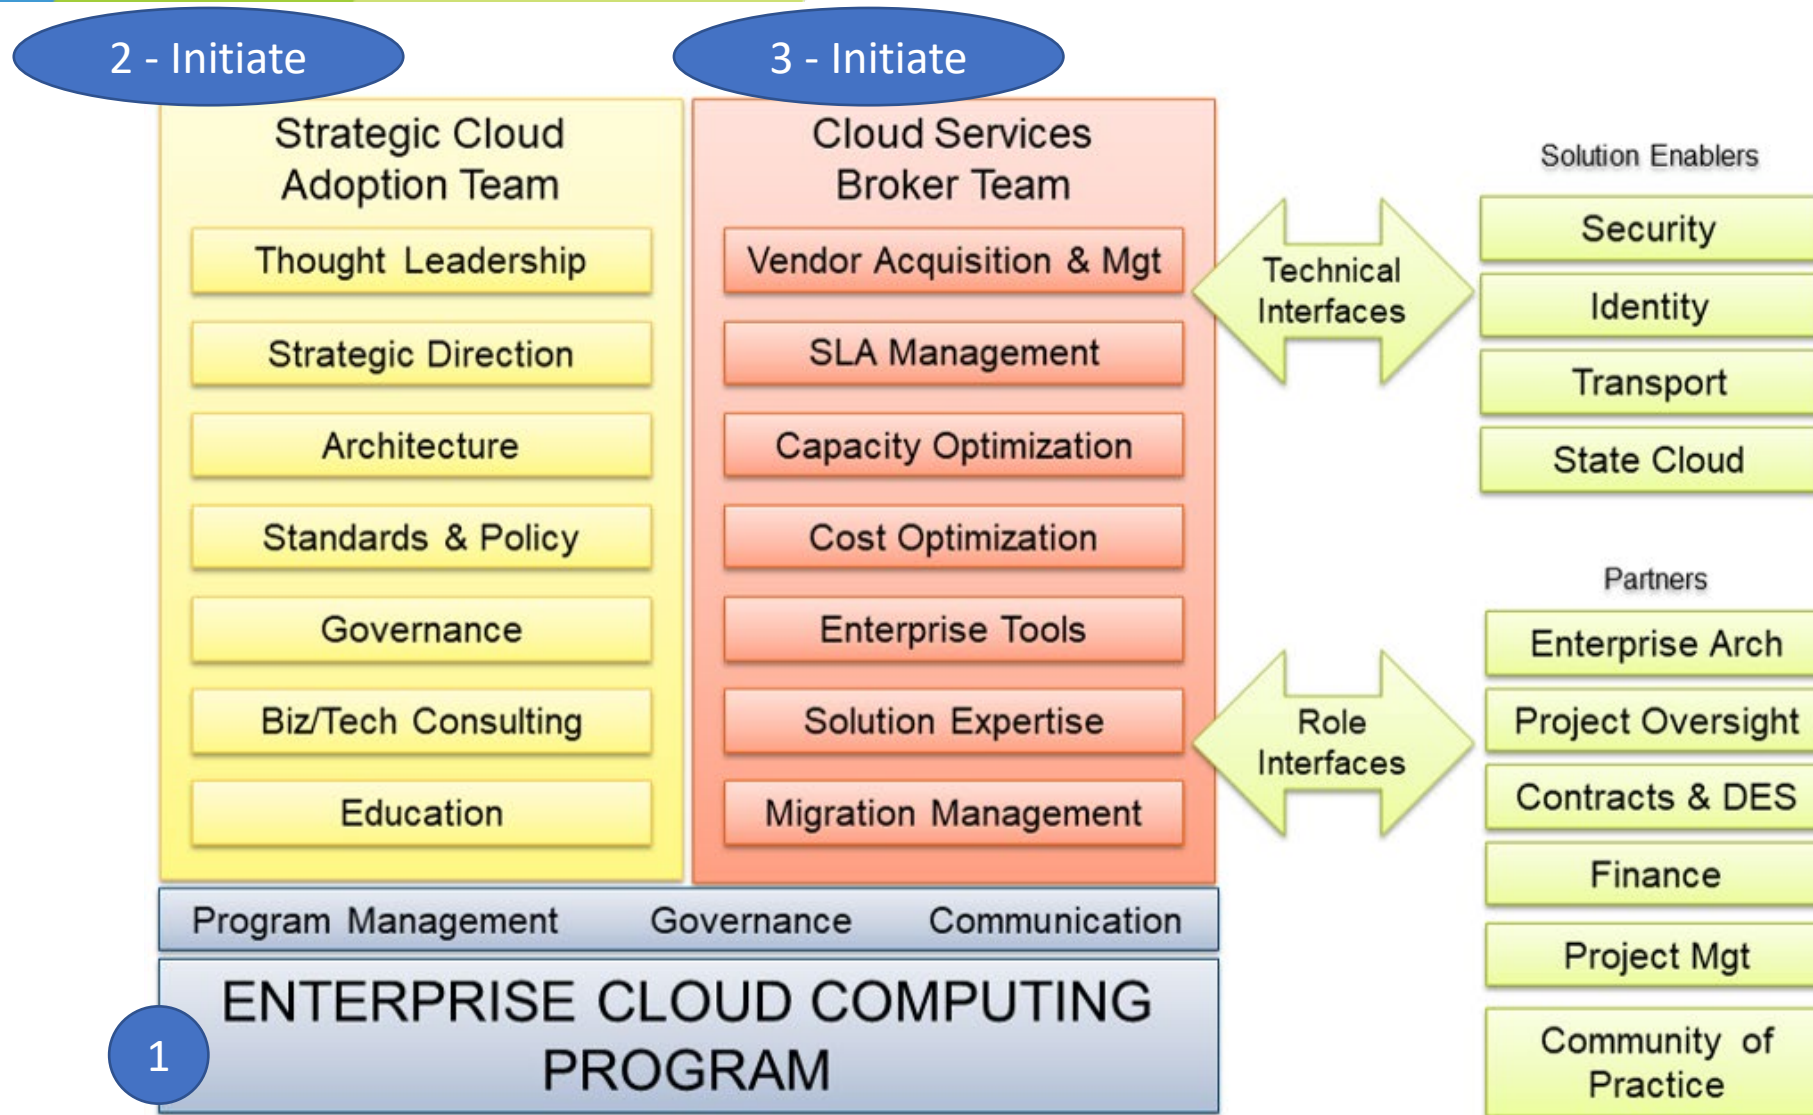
2 - Initiate

3 - Initiate

Strategic Cloud Adoption Team

Thought Leadership

Strategic Direction

Architecture

Standards & Policy

Governance

Biz/Tech Consulting

Education

Cloud Services Broker Team

Vendor Acquisition & Mgt

SLA Management

Capacity Optimization

Cost Optimization

Enterprise Tools

Solution Expertise

Migration Management

Technical Interfaces

Role Interfaces

Solution Enablers

Security

Identity

Transport

State Cloud

Partners

Enterprise Arch

Project Oversight

Contracts & DES

Finance

Project Mgt

Community of Practice

Program Management Governance Communication

ENTERPRISE CLOUD COMPUTING PROGRAM

1